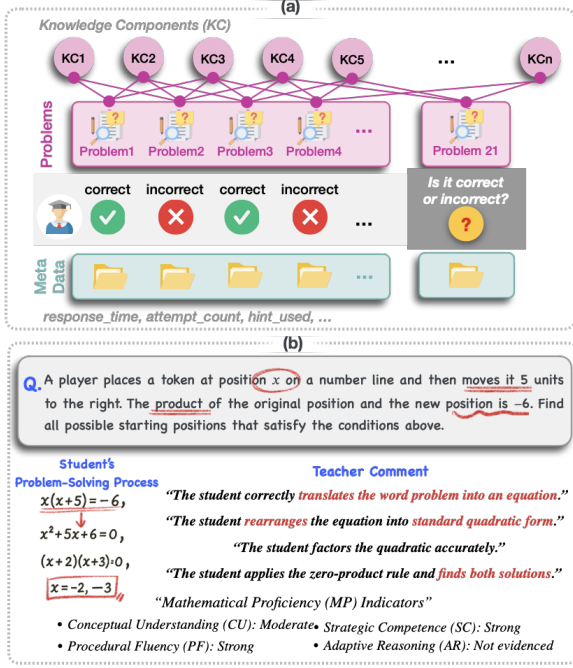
(a)

Knowledge Components (KC)

KC1 KC2 KC3 KC4 KC5 ... KCn

Problems

Problem1 Problem2 Problem3 Problem4 ... Problem 21

correct incorrect correct incorrect ...

Is it correct or incorrect?

?

Meta Data

response_time, attempt_count, hint_used, ...

(b)

Q. A player places a token at position $x$ on a number line and then moves it 5 units to the right. The product of the original position and the new position is $-6$. Find all possible starting positions that satisfy the conditions above.

Student's Problem-Solving Process

$x(x+5)=-6,$

$x^2+5x+6=0,$

$(x+2)(x+3)=0,$

$x=-2,-3$

Teacher Comment

"The student correctly translates the word problem into an equation."

"The student rearranges the equation into standard quadratic form."

"The student factors the quadratic accurately."

"The student applies the zero-product rule and finds both solutions."

"Mathematical Proficiency (MP) Indicators"

• Conceptual Understanding (CU): Moderate
• Strategic Competence (SC): Strong
• Procedural Fluency (PF): Strong
• Adaptive Reasoning (AR): Not evidenced